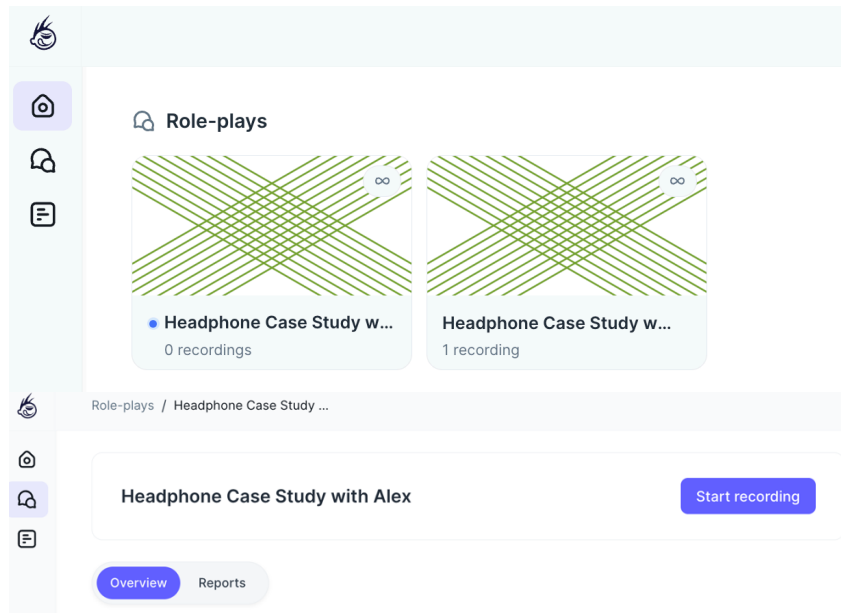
Role-plays

∞

∞

Headphone Case Study w...
0 recordings

Headphone Case Study w...
1 recording

Role-plays / Headphone Case Study ...

Headphone Case Study with Alex

Start recording

Overview

Reports